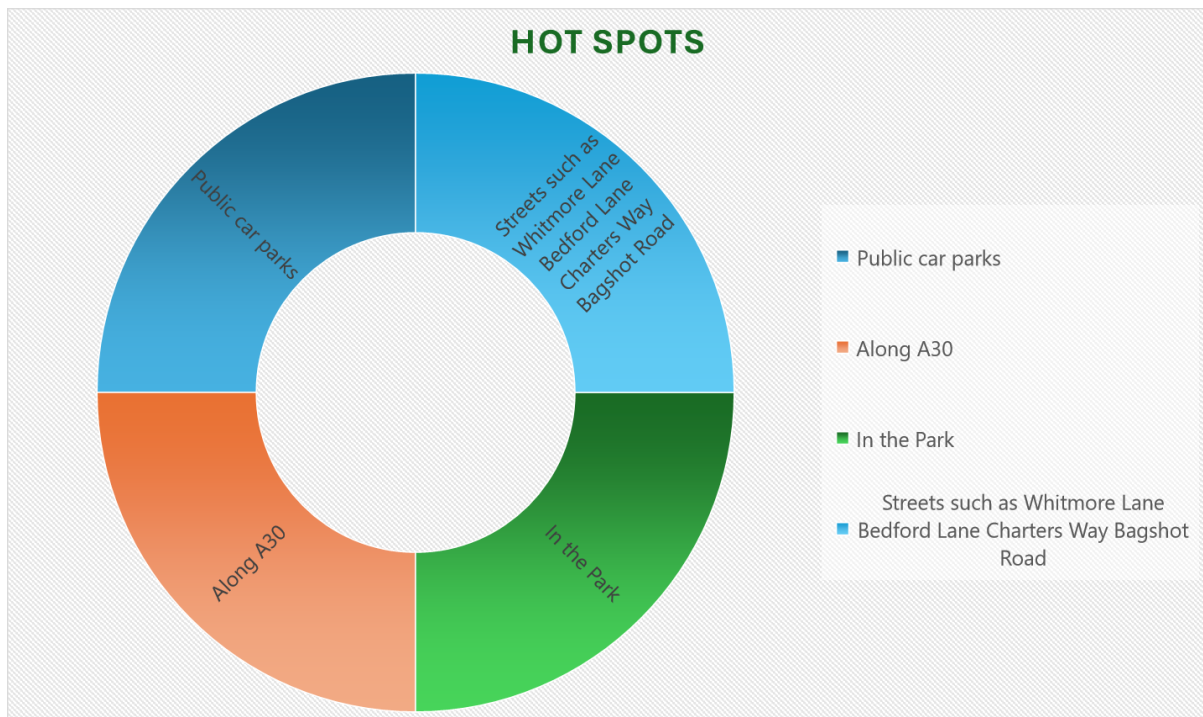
HOT SPOTS

Public car parks

Streets such as Whitmore Lane Bedford Lane Charters Way Bagshot Road

Along A30

In the Park

Public car parks

Along A30

In the Park

Streets such as Whitmore Lane Bedford Lane Charters Way Bagshot Road